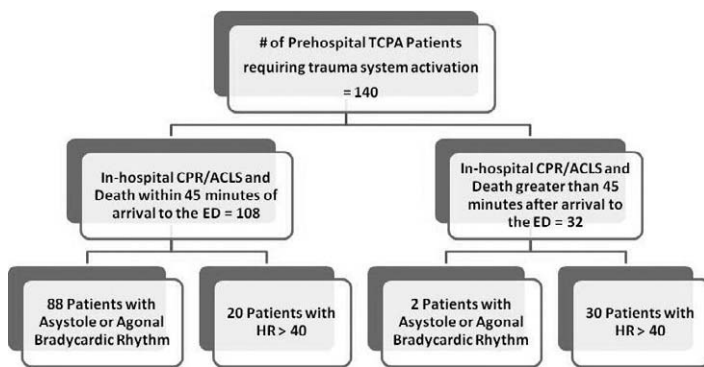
# of Prehospital TCPA Patients requiring trauma system activation = 140

In-hospital CPR/ACLS and Death within 45 minutes of arrival to the ED = 108

In-hospital CPR/ACLS and Death greater than 45 minutes after arrival to the ED = 32

88 Patients with Asystole or Agonal Bradycardic Rhythm

20 Patients with HR > 40

2 Patients with Asystole or Agonal Bradycardic Rhythm

30 Patients with HR > 40